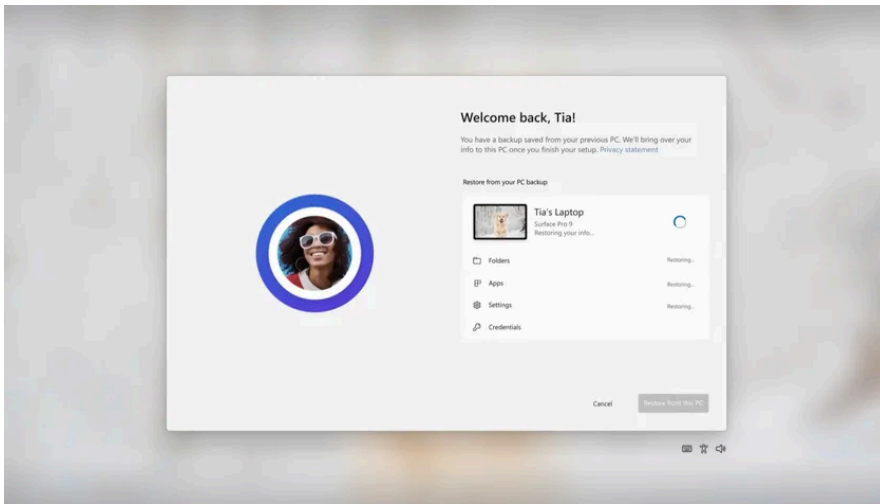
Welcome back, Tia!

You have a backup saved from your previous PC. We'll bring over your info to this PC once you finish your setup. Privacy statement

Restore from your PC backup

Tia's Laptop
Surface Pro 9
Restoring your info...

Folders Restoring...
Apps Restoring...
Settings Restoring...
Credentials

Cancel
Restore from this PC